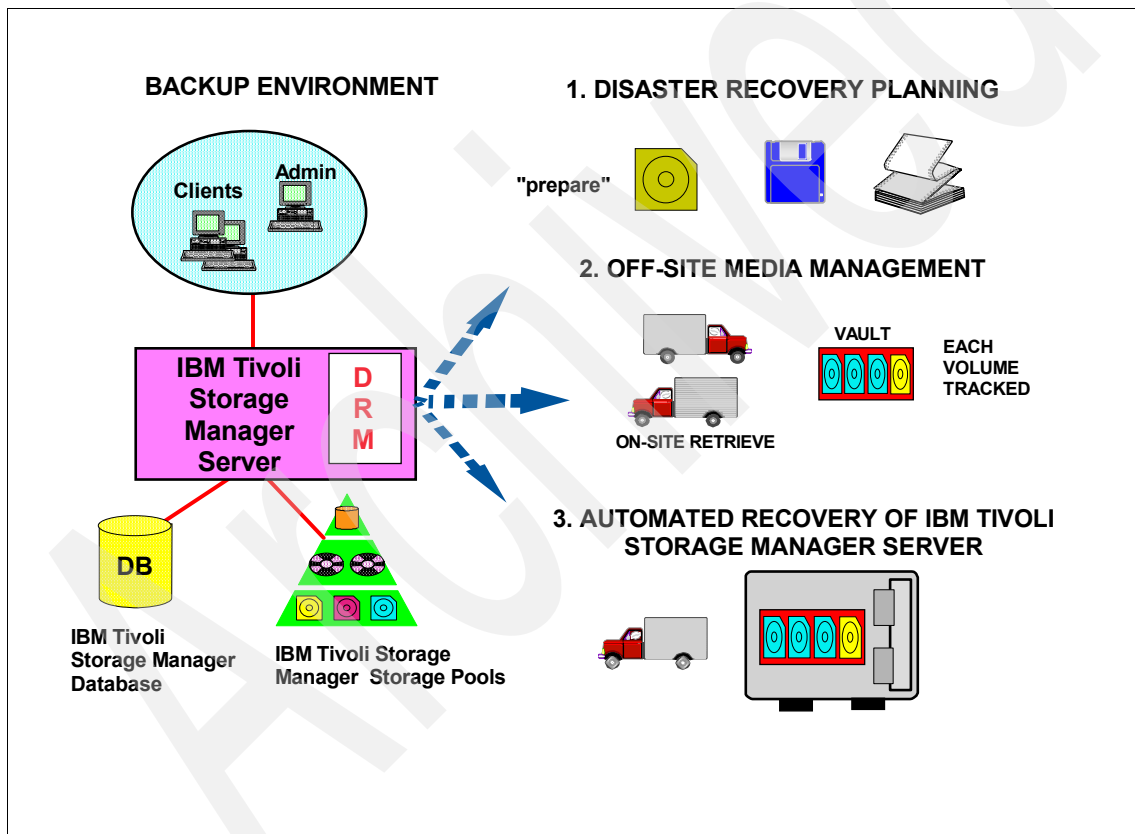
BACKUP ENVIRONMENT

Clients

Admin

IBM Tivoli Storage Manager Server

D R M

DB

IBM Tivoli Storage Manager Database

IBM Tivoli Storage Manager Storage Pools

1. DISASTER RECOVERY PLANNING

"prepare"

2. OFF-SITE MEDIA MANAGEMENT

VAULT

EACH VOLUME TRACKED

ON-SITE RETRIEVE

3. AUTOMATED RECOVERY OF IBM TIVOLI STORAGE MANAGER SERVER

Archived